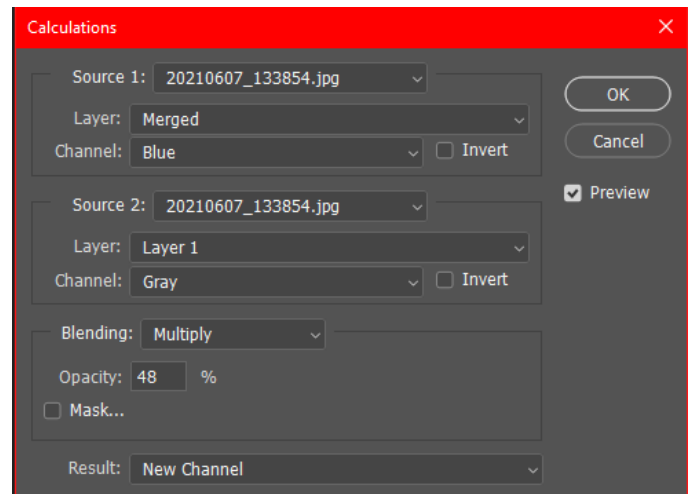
Calculations

Source 1: 20210607_133854.jpg

Layer: Merged

Channel: Blue

Invert

Source 2: 20210607_133854.jpg

Layer: Layer 1

Channel: Gray

Invert

Blending: Multiply

Opacity: 48 %

Mask...

Result: New Channel

OK

Cancel

Preview